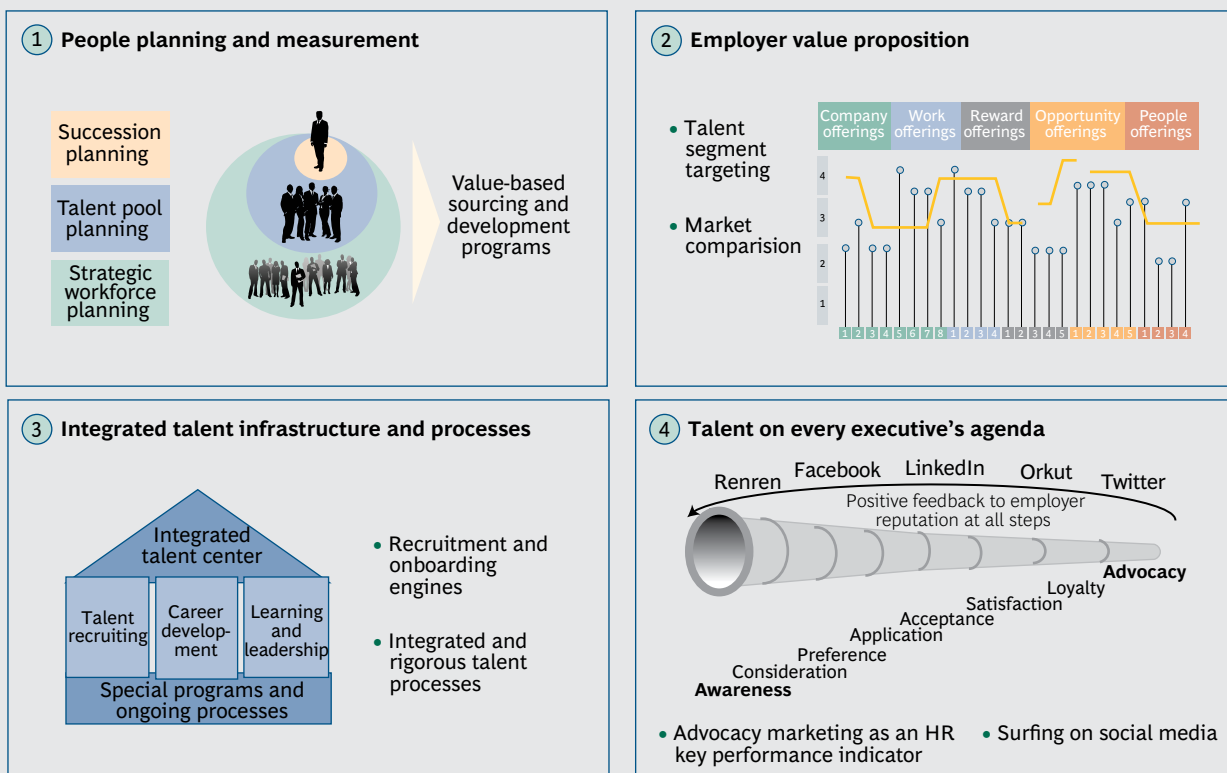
1 People planning and measurement

Succession planning

Talent pool planning

Strategic workforce planning

Value-based sourcing and development programs

2 Employer value proposition

• Talent segment targeting

• Market comparision

| Company offerings | Work offerings | Reward offerings | Opportunity offerings | People offerings |
|---|---|---|---|---|

4
3
2
1

1 2 3 4 5 6 7 8 1 2 3 4 1 2 3 4 5 1 2 3 4 5 1 2 3 4

3 Integrated talent infrastructure and processes

Integrated talent center

Talent recruiting

Career development

Learning and leadership

Special programs and ongoing processes

• Recruitment and onboarding engines

• Integrated and rigorous talent processes

4 Talent on every executive's agenda

Renren Facebook LinkedIn Orkut Twitter

Positive feedback to employer reputation at all steps

Advocacy
Loyalty
Satisfaction
Acceptance
Application
Preference
Consideration
Awareness

• Advocacy marketing as an HR key performance indicator

• Surfing on social media